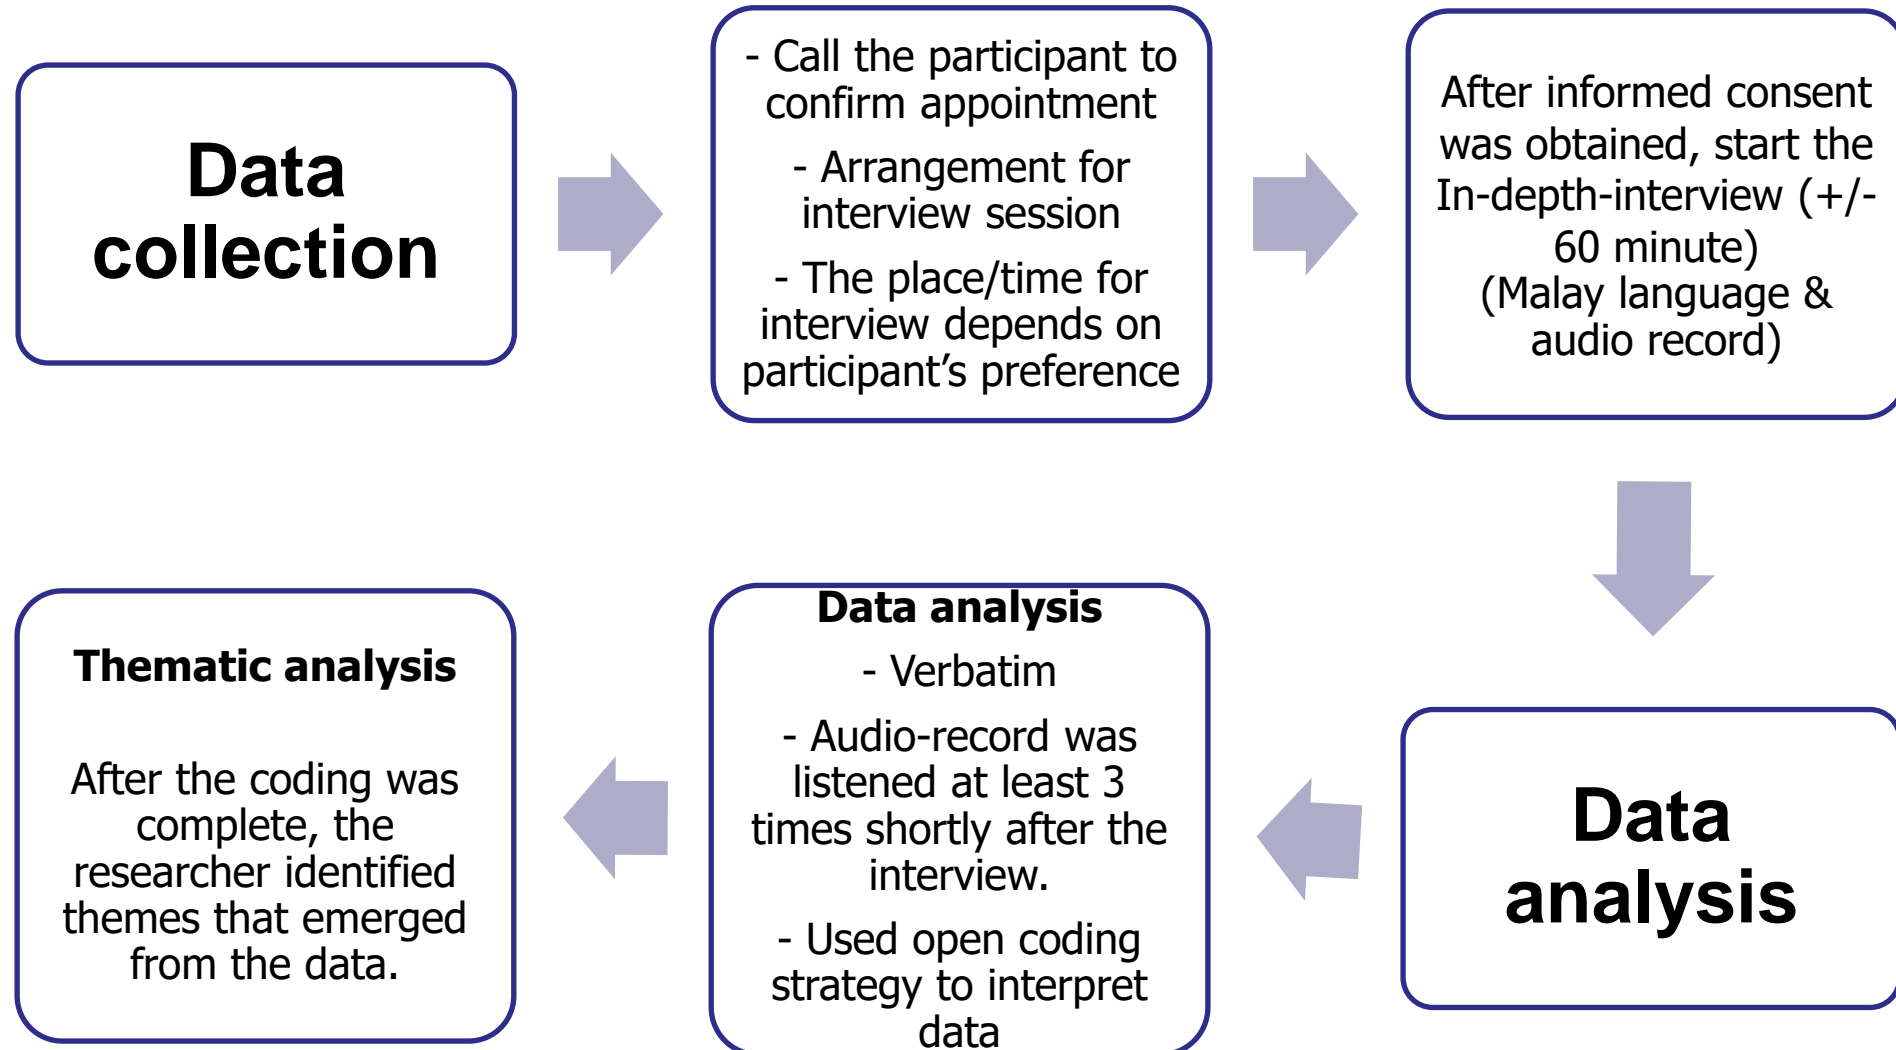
Data collection

- Call the participant to confirm appointment

- Arrangement for interview session

- The place/time for interview depends on participant's preference

After informed consent was obtained, start the In-depth-interview (+/- 60 minute)
(Malay language & audio record)

Data analysis

Data analysis

- Verbatim

- Audio-record was listened at least 3 times shortly after the interview.

- Used open coding strategy to interpret data

Thematic analysis

After the coding was complete, the researcher identified themes that emerged from the data.